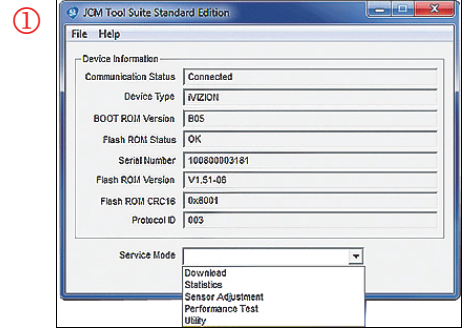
①

JCM Tool Suite Standard Edition

File Help

Device Information

| | |
|---|---|
| Communication Status | Connected |
| Device Type | iVIZION |
| BOOT ROM Version | B05 |
| Flash ROM Status | OK |
| Serial Number | 100800003181 |
| Flash ROM Version | V1.51-06 |
| Flash ROM CRC16 | 0x8001 |
| Protocol ID | 003 |

Service Mode

Download
Statistics
Sensor Adjustment
Performance Test
Utility